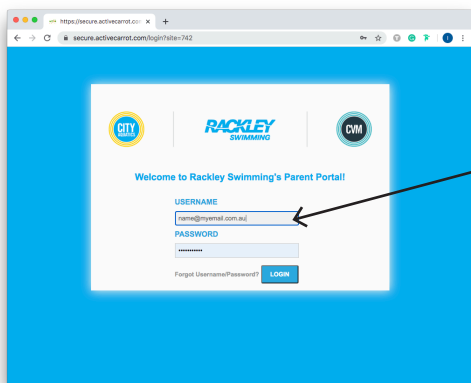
https://secure.activecarrot.com ×
+
secure.activecarrot.com/login?site=742

CITY AQUATICS

RACKLEY SWIMMING

CVM

Welcome to Rackley Swimming's Parent Portal!

USERNAME
name@myemail.com.au

PASSWORD
••••••••••••

Forgot Username/Password?
LOGIN